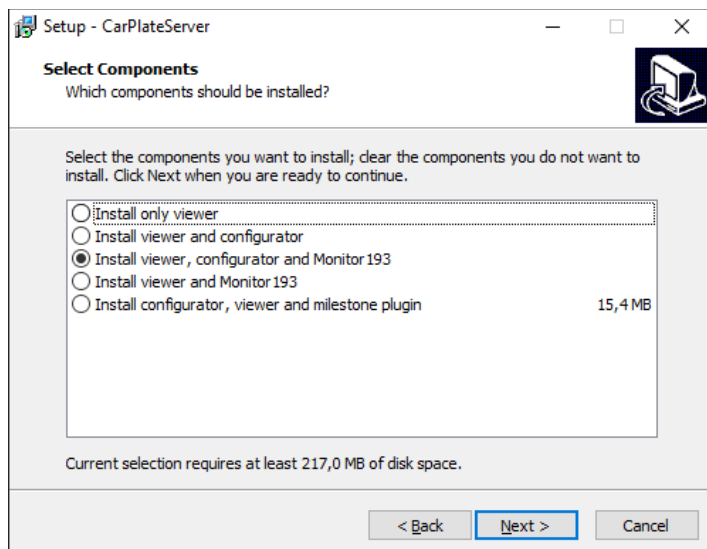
Setup - CarPlateServer

Select Components
Which components should be installed?

Select the components you want to install; clear the components you do not want to install. Click Next when you are ready to continue.

Install only viewer
Install viewer and configurator
Install viewer, configurator and Monitor193
Install viewer and Monitor193
Install configurator, viewer and milestone plugin 15,4 MB

Current selection requires at least 217,0 MB of disk space.

< Back
Next >
Cancel